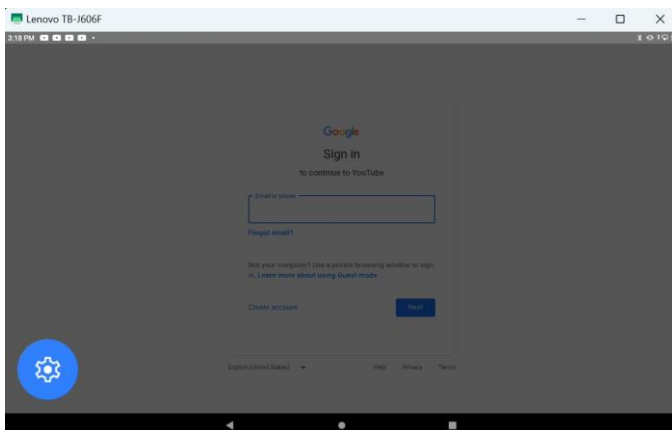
Lenovo TB-J606F

3:18 PM

Google

Sign in

to continue to YouTube

Email or phone

Forgot email?

Not your computer? Use a private browsing window to sign in. Learn more about using Guest mode

Create account

Next

English (United States)

Help

Privacy

Terms